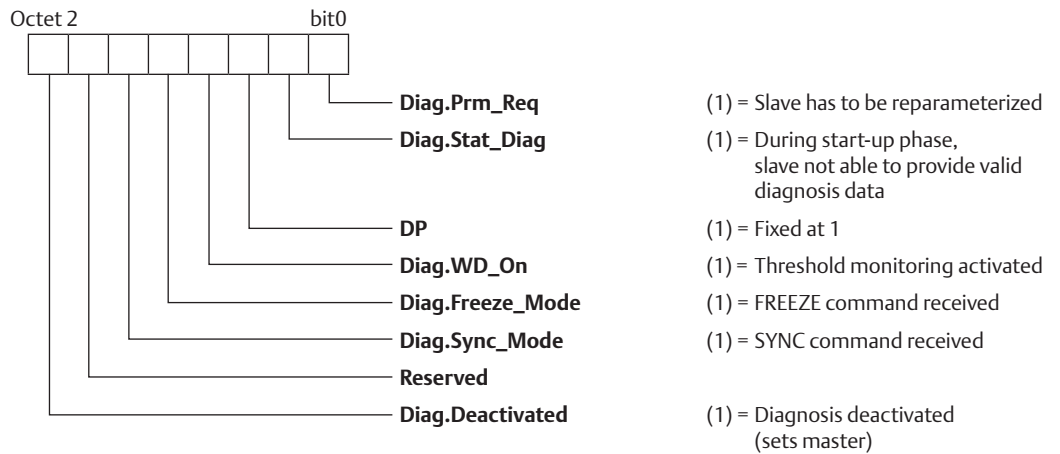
Octet 2

bit0

Diag.Prm_Req (1) = Slave has to be reparameterized

Diag.Stat_Diag (1) = During start-up phase, slave not able to provide valid diagnosis data

DP (1) = Fixed at 1

Diag.WD_On (1) = Threshold monitoring activated

Diag.Freeze_Mode (1) = FREEZE command received

Diag.Sync_Mode (1) = SYNC command received

Reserved

Diag.Deactivated (1) = Diagnosis deactivated (sets master)